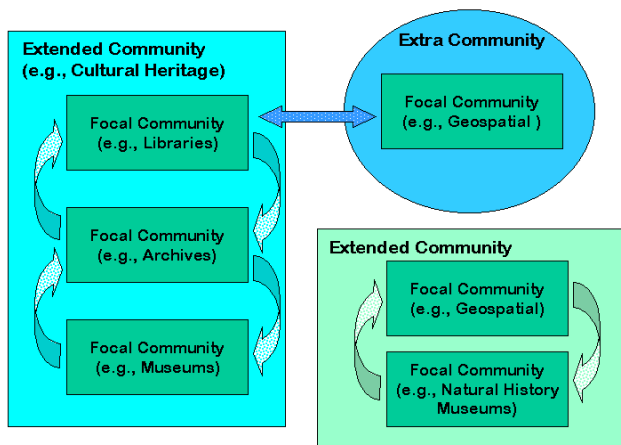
Extended Community
(e.g., Cultural Heritage)

Focal Community
(e.g., Libraries)

Focal Community
(e.g., Archives)

Focal Community
(e.g., Museums)

Extra Community

Focal Community
(e.g., Geospatial )

Extended Community

Focal Community
(e.g., Geospatial)

Focal Community
(e.g., Natural History Museums)